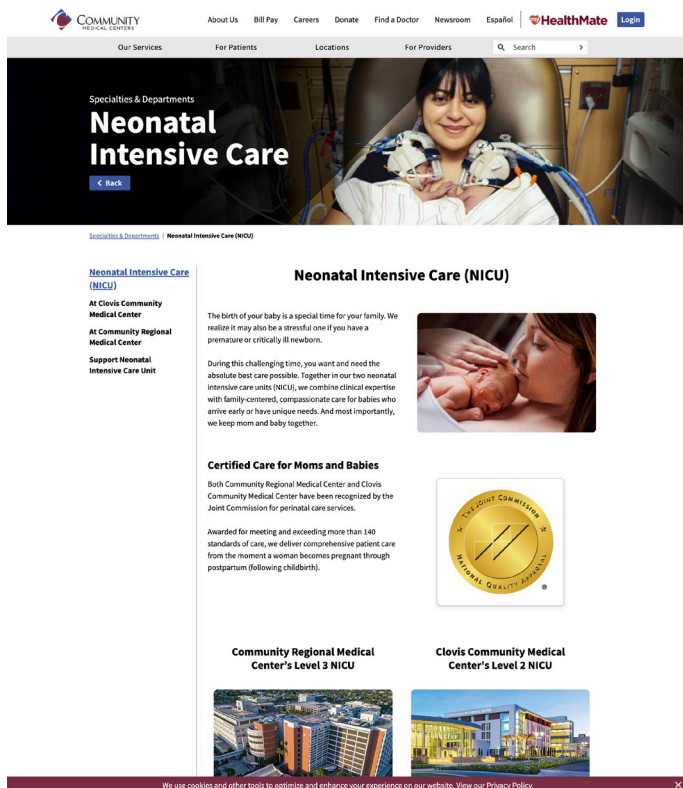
COMMUNITY MEDICAL CENTERS

About Us Bill Pay Careers Donate Find a Doctor Newsroom Español HealthMate Login

Our Services For Patients Locations For Providers Search

Specialties & Departments

Neonatal Intensive Care

Back

Specialties & Departments | Neonatal Intensive Care (NICU)

Neonatal Intensive Care (NICU)

At Clovis Community Medical Center

At Community Regional Medical Center

Support Neonatal Intensive Care Unit

Neonatal Intensive Care (NICU)

The birth of your baby is a special time for your family. We realize it may also be a stressful one if you have a premature or critically ill newborn.

During this challenging time, you want and need the absolute best care possible. Together in our two neonatal intensive care units (NICU), we combine clinical expertise with family-centered, compassionate care for babies who arrive early or have unique needs. And most importantly, we keep mom and baby together.

Certified Care for Moms and Babies

Both Community Regional Medical Center and Clovis Community Medical Center have been recognized by the Joint Commission for perinatal care services.

Awarded for meeting and exceeding more than 140 standards of care, we deliver comprehensive patient care from the moment a woman becomes pregnant through postpartum (following childbirth).

THE JOINT COMMISSION NATIONAL QUALITY APPROVAL ®

Community Regional Medical Center's Level 3 NICU

Clovis Community Medical Center's Level 2 NICU

We use cookies and other tools to optimize and enhance your experience on our website. View our Privacy Policy.